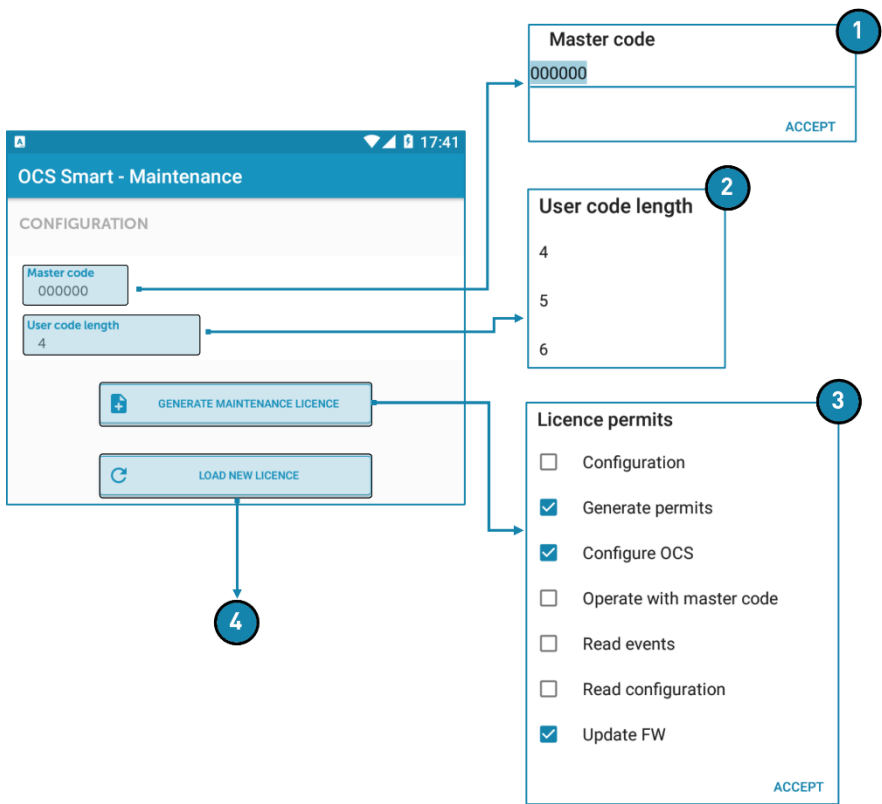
1
Master code
000000
ACCEPT

17:41
OCS Smart - Maintenance
CONFIGURATION
Master code
000000
User code length
4
GENERATE MAINTENANCE LICENCE
LOAD NEW LICENCE

2
User code length
4
5
6

3
Licence permits
Configuration
Generate permits
Configure OCS
Operate with master code
Read events
Read configuration
Update FW
ACCEPT

4